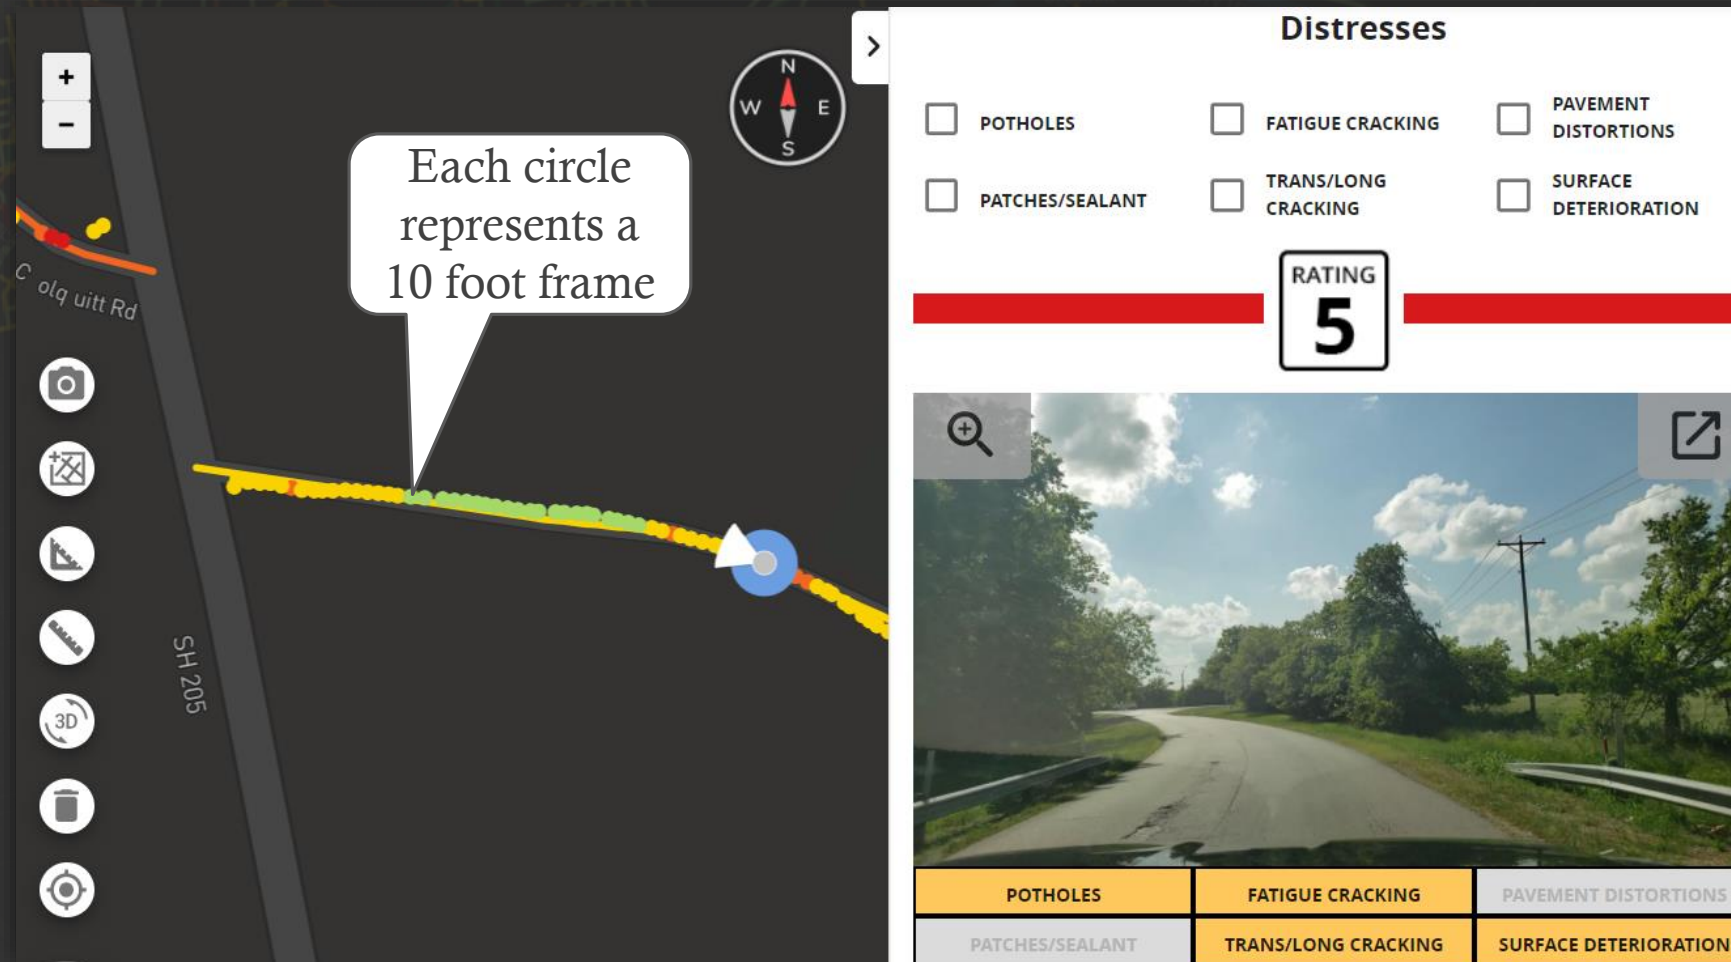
+
−
N
W E
S
Each circle represents a 10 foot frame
C olq uitt Rd
3D
SH 205

Distresses

POTHOLES
FATIGUE CRACKING
PAVEMENT DISTORTIONS
PATCHES/SEALANT
TRANS/LONG CRACKING
SURFACE DETERIORATION

RATING
5

| POTHOLES | FATIGUE CRACKING | PAVEMENT DISTORTIONS |
|---|---|---|
| PATCHES/SEALANT | TRANS/LONG CRACKING | SURFACE DETERIORATION |